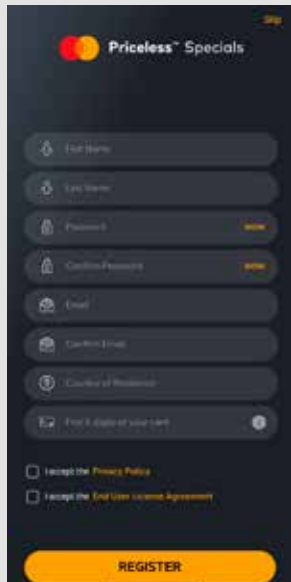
Skip

Priceless™ Specials

First Name

Last Name

Password SHOW

Confirm Password SHOW

Email

Confirm Email

Country of Residence

First 6 digits of your card

I accept the Privacy Policy

I accept the End User License Agreement

REGISTER